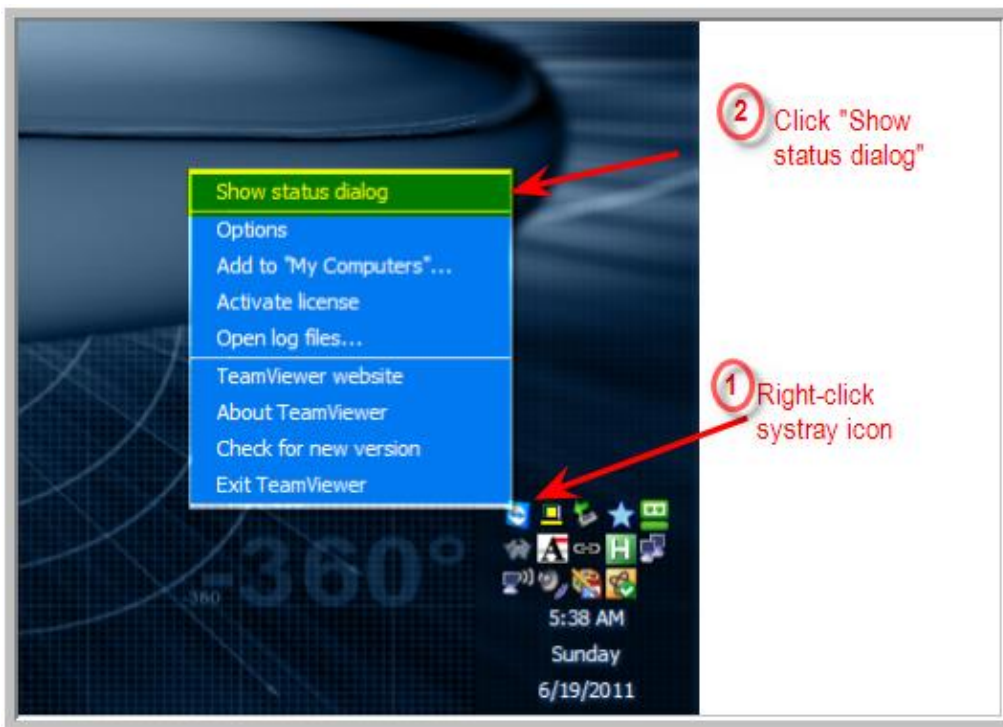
2 Click "Show status dialog"

Show status dialog
Options
Add to "My Computers"...
Activate license
Open log files...
TeamViewer website
About TeamViewer
Check for new version
Exit TeamViewer

1 Right-click systray icon

360°
360

5:38 AM
Sunday
6/19/2011